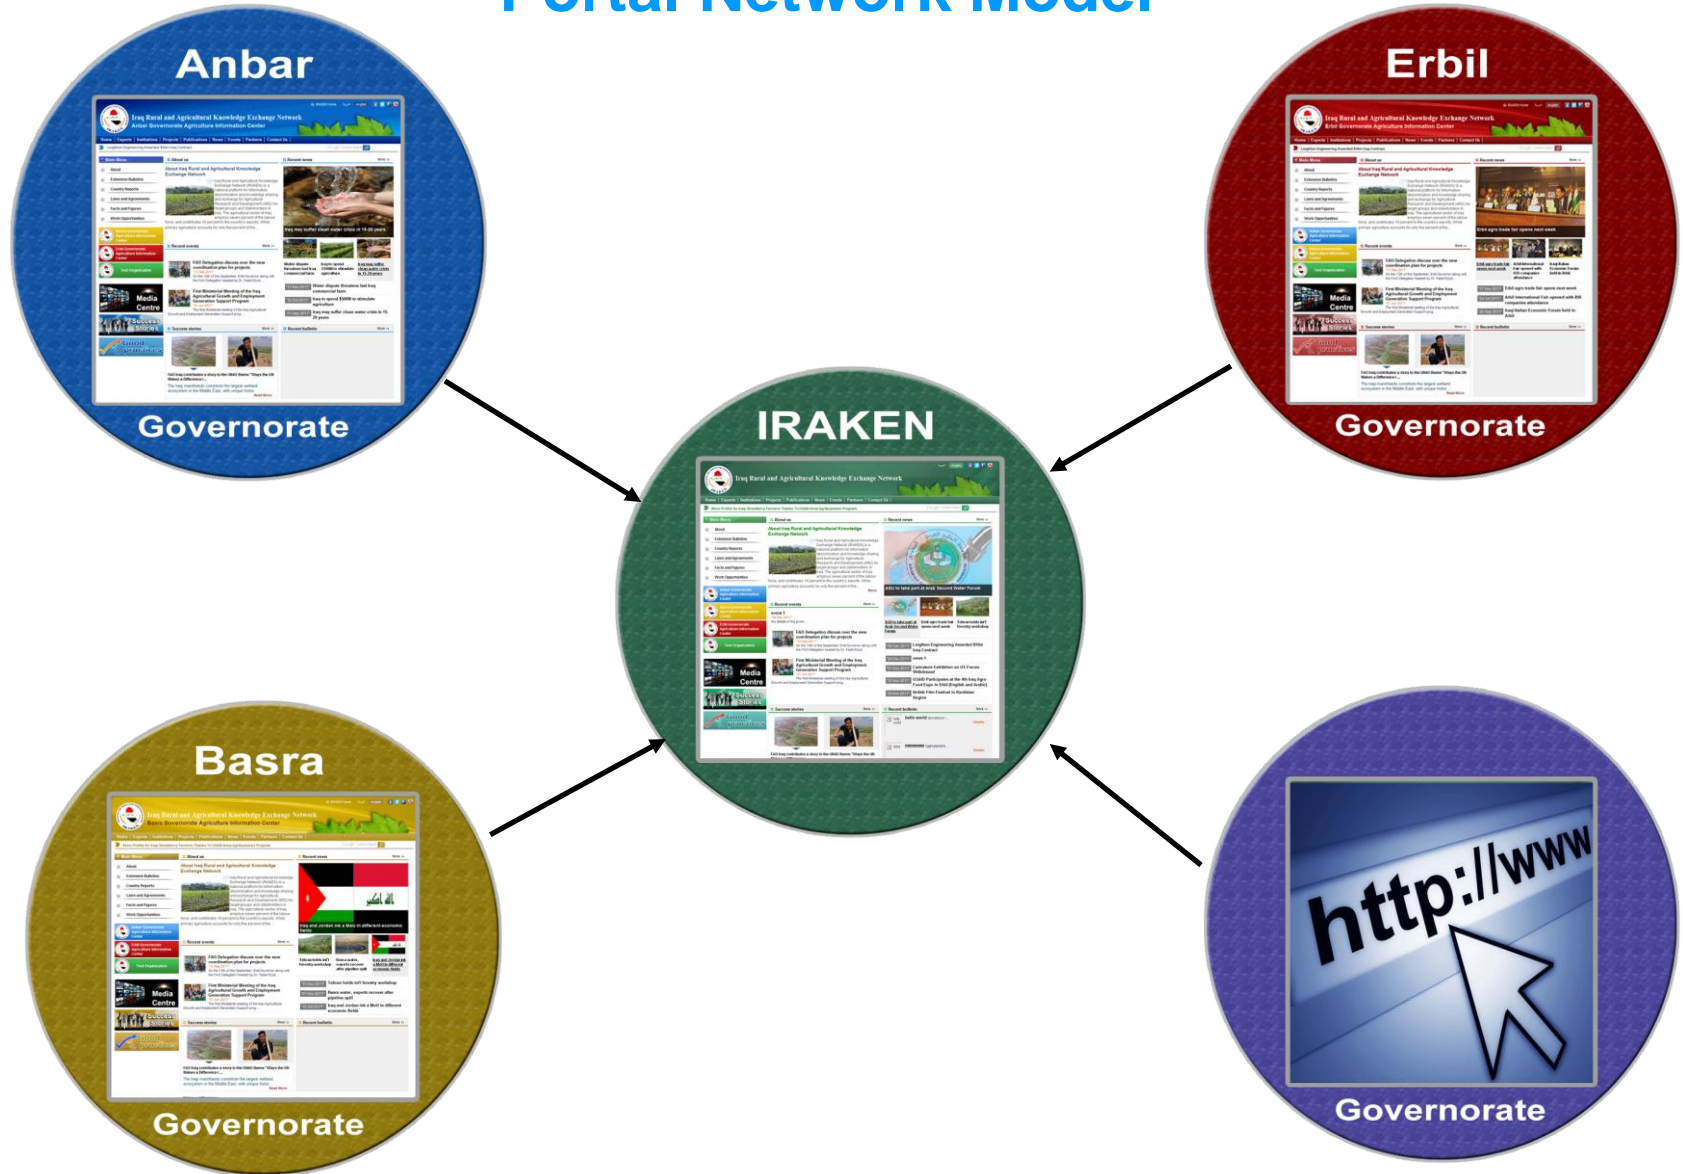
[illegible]

Anbar

Iraq Rural and Agricultural Knowledge Exchange Network
Anbar Governorate Agriculture Information Center

Media Centre

Governorate

Erbil

Iraq Rural and Agricultural Knowledge Exchange Network
Erbil Governorate Agriculture Information Center

Media Centre

Governorate

IRAKEN

Iraq Rural and Agricultural Knowledge Exchange Network

Media Centre

Basra

Iraq Rural and Agricultural Knowledge Exchange Network
Basra Governorate Agriculture Information Center

Media Centre

Governorate

http://www

Governorate